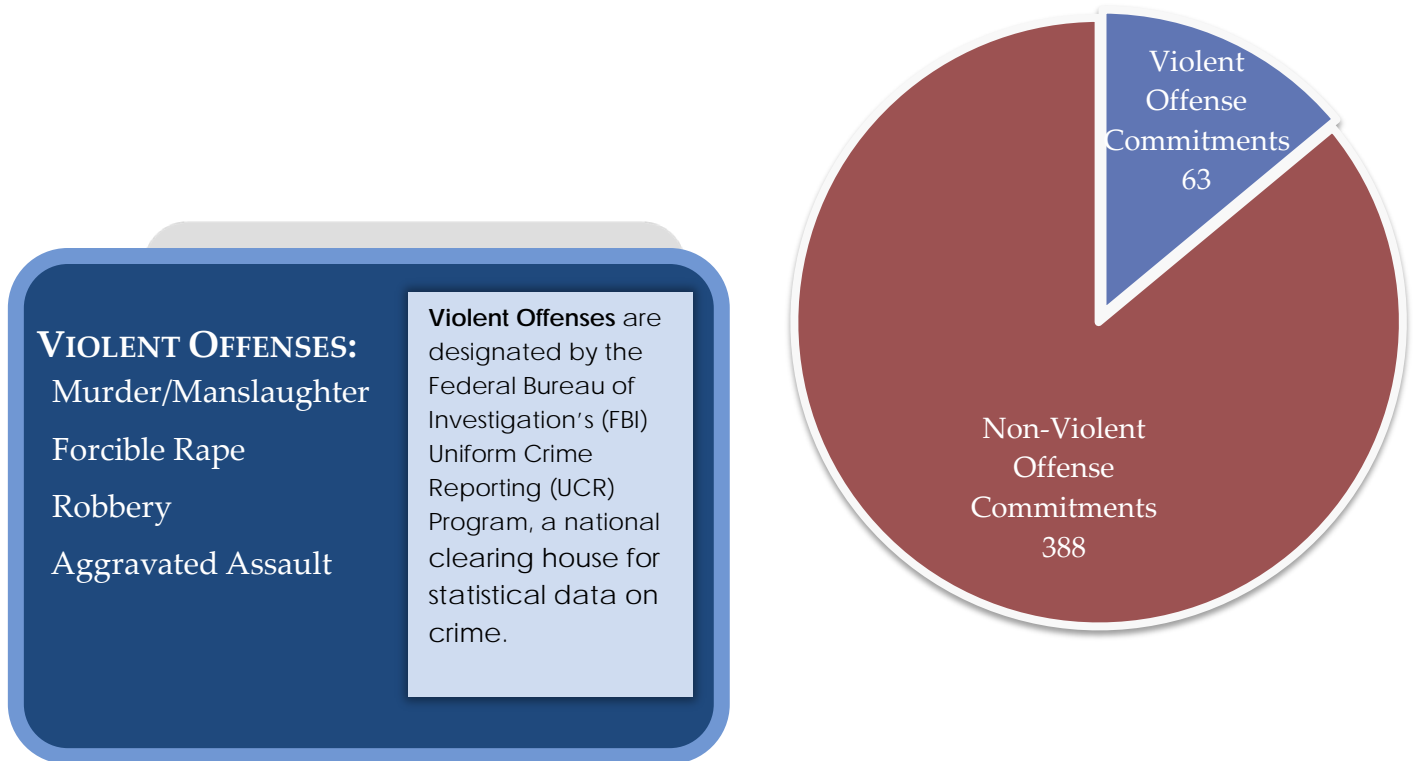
VIOLENT OFFENSES:
Murder/Manslaughter
Forcible Rape
Robbery
Aggravated Assault

**Violent Offenses** are designated by the Federal Bureau of Investigation's (FBI) Uniform Crime Reporting (UCR) Program, a national clearing house for statistical data on crime.

Violent Offense Commitments 63

Non-Violent Offense Commitments 388